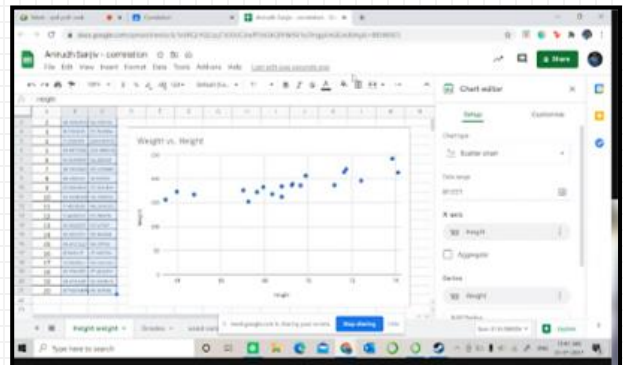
Anirudh Banjiv - correlation
File Edit View Insert Format Data Tools Add-ons Help

Weight vs. Height

Chart editor
Setup Customise
Chart type
Scatter chart
Data range
X-axis
Height
Aggregate
Series
Weight

Share
Stop sharing Hide
Explore
Type here to search